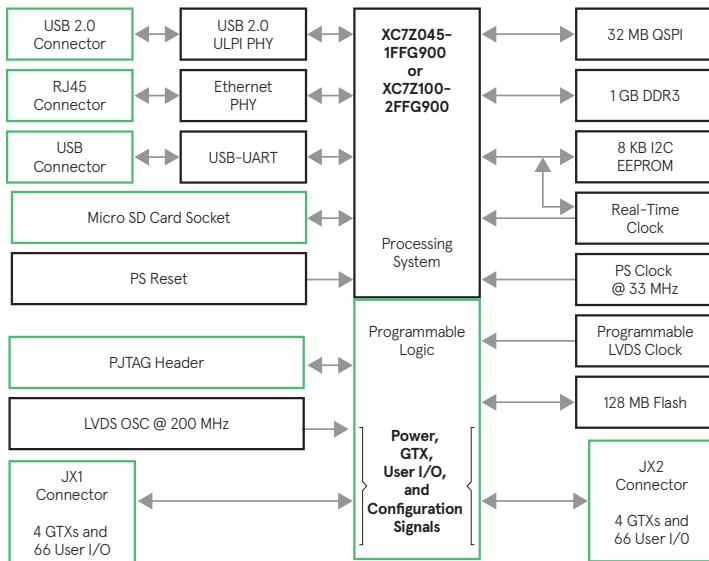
USB 2.0 Connector

USB 2.0 ULPI PHY

XC7Z045-1FFG900 or XC7Z100-2FFG900

32 MB QSPI

RJ45 Connector

Ethernet PHY

1 GB DDR3

USB Connector

USB-UART

8 KB I2C EEPROM

Micro SD Card Socket

Real-Time Clock

Processing System

PS Reset

PS Clock @ 33 MHz

Programmable Logic

Programmable LVDS Clock

PJTAG Header

128 MB Flash

LVDS OSC @ 200 MHz

Power, GTX, User I/O, and Configuration Signals

JX1 Connector

4 GTXs and 66 User I/O

JX2 Connector

4 GTXs and 66 User I/O